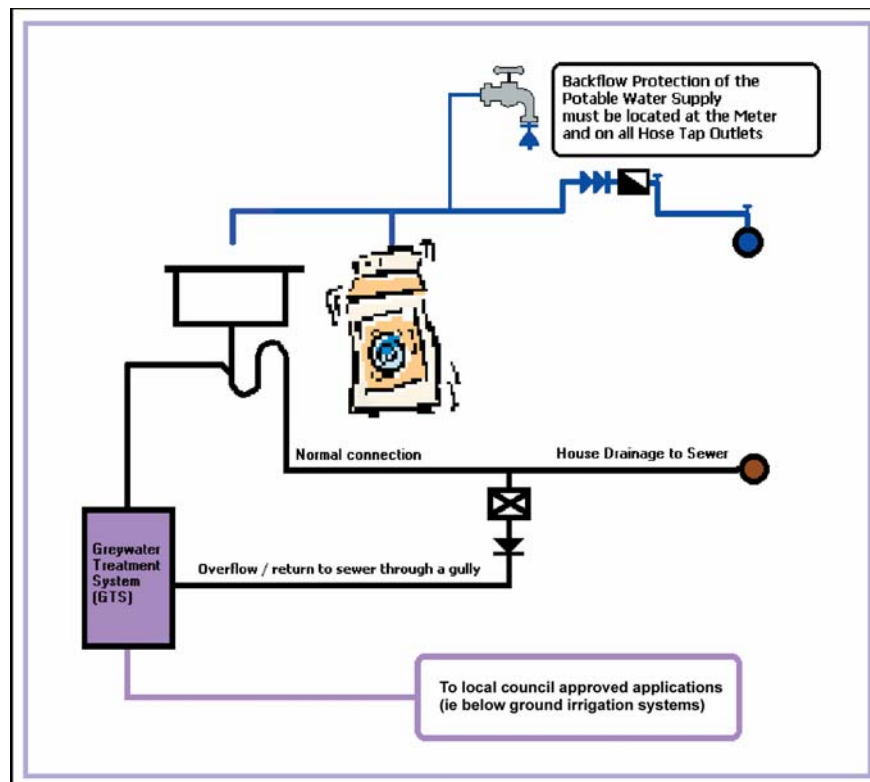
Backflow Protection of the Potable Water Supply must be located at the Meter and on all Hose Tap Outlets

Normal connection

House Drainage to Sewer

Greywater Treatment System (GTS)

Overflow / return to sewer through a gully

To local council approved applications (ie below ground irrigation systems)